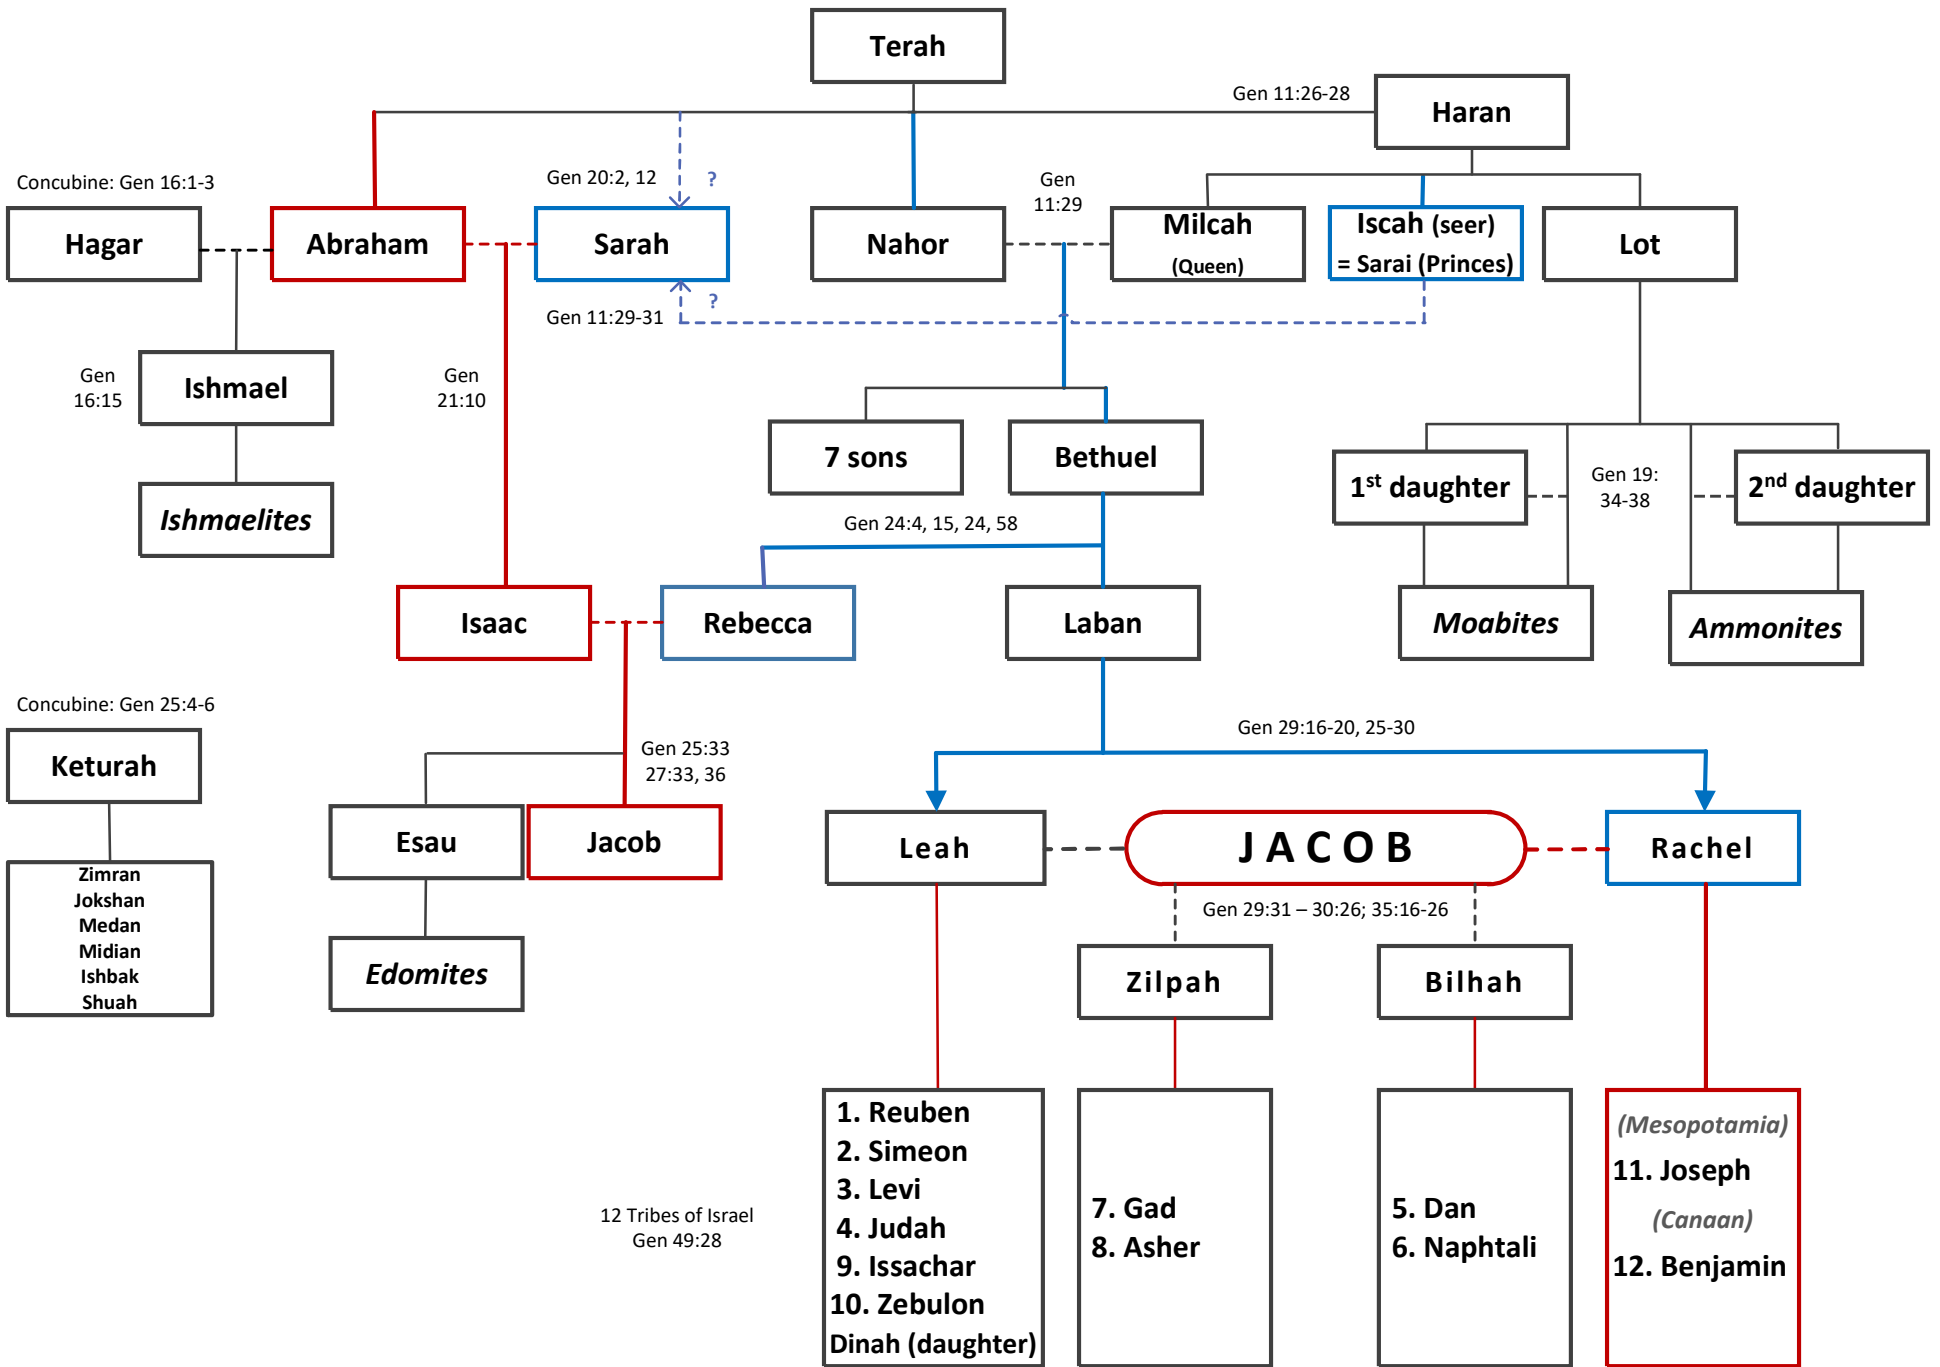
Terah

Gen 11:26-28

Haran

Concubine: Gen 16:1-3

Gen 20:2, 12

?

Gen 11:29

Hagar

Abraham

Sarah

Nahor

Milcah (Queen)

Iscah (seer) = Sarai (Princes)

Lot

Gen 11:29-31

?

Gen 16:15

Ishmael

Gen 21:10

7 sons

Bethuel

1$^{st}$ daughter

Gen 19: 34-38

2$^{nd}$ daughter

Ishmaelites

Gen 24:4, 15, 24, 58

Isaac

Rebecca

Laban

Moabites

Ammonites

Concubine: Gen 25:4-6

Keturah

Gen 29:16-20, 25-30

Gen 25:33 27:33, 36

Esau

Jacob

Leah

J A C O B

Rachel

Zimran
Jokshan
Medan
Midian
Ishbak
Shuah

Gen 29:31 – 30:26; 35:16-26

Edomites

Zilpah

Bilhah

1. Reuben
2. Simeon
3. Levi
4. Judah
9. Issachar
10. Zebulon
Dinah (daughter)

7. Gad
8. Asher

5. Dan
6. Naphtali

(Mesopotamia)
11. Joseph
(Canaan)
12. Benjamin

12 Tribes of Israel
Gen 49:28